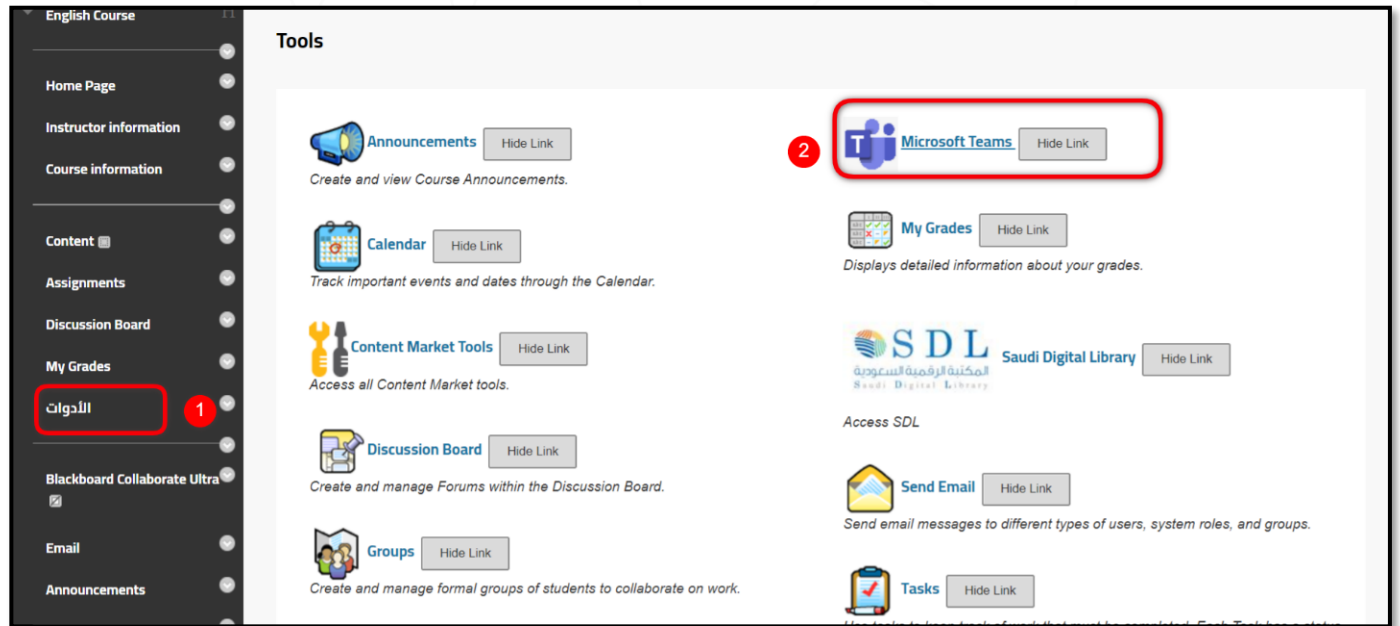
English Course

Home Page

Instructor information

Course information

Content

Assignments

Discussion Board

My Grades

الأدوات

1

Blackboard Collaborate Ultra

Email

Announcements

Tools

Announcements Hide Link

Create and view Course Announcements.

Calendar Hide Link

Track important events and dates through the Calendar.

Content Market Tools Hide Link

Access all Content Market tools.

Discussion Board Hide Link

Create and manage Forums within the Discussion Board.

Groups Hide Link

Create and manage formal groups of students to collaborate on work.

2

Microsoft Teams Hide Link

My Grades Hide Link

Displays detailed information about your grades.

SDL المكتبة الرقمية السعودية Saudi Digital Library

Saudi Digital Library Hide Link

Access SDL

Send Email Hide Link

Send email messages to different types of users, system roles, and groups.

Tasks Hide Link

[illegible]